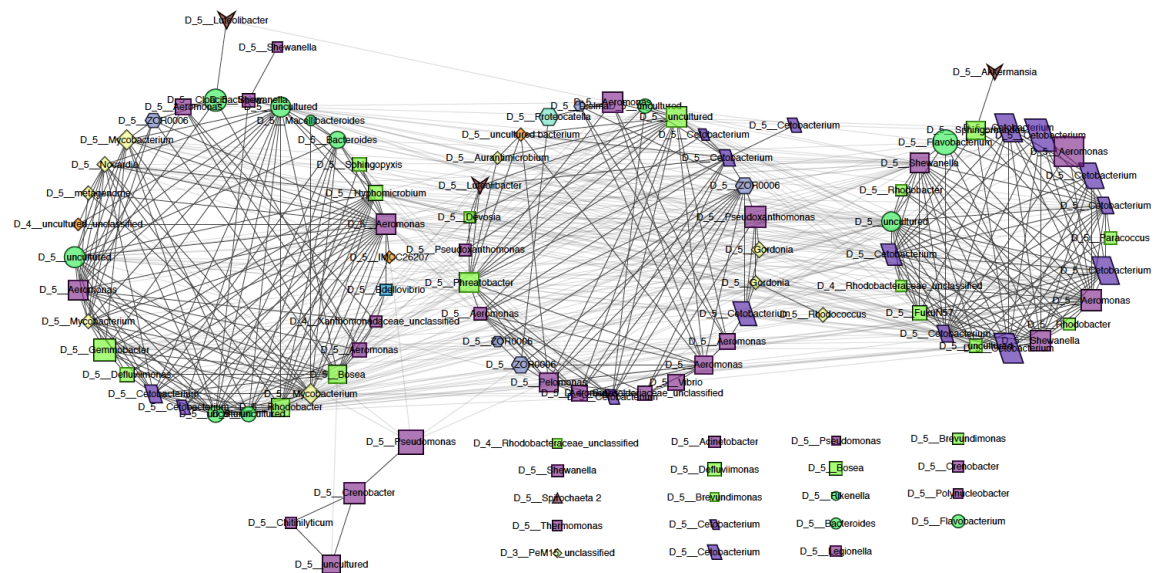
D_5__Luteolibacter
D_5__Shewanella
D_5__Akkermansia
D_5__Aeromonas
D_5__uncultured
D_5__ZOR0006
D_5__Macellibacteroides
D_5__Mycobacterium
D_5__Bacteroides
D_5__Novosphingobium
D_5__Sphingopyxis
D_5__metagenome
D_5__Hyphomicrobium
D_4__uncultured_unclassified
D_5__Aeromonas
D_5__uncultured
D_5__Aeromonas
D_5__Mycobacterium
D_5__Gemmobacter
D_5__Defluviimonas
D_5__Cetobacterium
D_5__Cetobacterium
D_5__uncultured
D_5__Rhodobacter
D_5__Mycobacterium
D_5__Bosea
D_5__Aeromonas
D_4__Xanthomonadaceae_unclassified
D_5__Bdellovibrio
D_5__IMCC26207
D_5__Pseudoxanthomonas
D_5__Devosia
D_5__Luteolibacter
D_5__Aurantimicrobium
D_5__uncultured bacterium
D_5__Proteocatella
D_5__Aeromonas
D_5__uncultured
D_5__Cetobacterium
D_5__Cetobacterium
D_5__Cetobacterium
D_5__ZOR0006
D_5__Pseudoxanthomonas
D_5__Gordonia
D_5__Gordonia
D_5__Phreatobacter
D_5__Aeromonas
D_5__ZOR0006
D_5__ZOR0006
D_5__Pelomonas
D_5__Vibrio
D_4__Rhodobacteraceae_unclassified
D_5__Aeromonas
D_5__Cetobacterium
D_5__Rhodococcus
D_5__Fukuii57
D_4__Rhodobacteraceae_unclassified
D_5__Sphingobacterium
D_5__Flavobacterium
D_5__Cetobacterium
D_5__Aeromonas
D_5__Shewanella
D_5__Rhodobacter
D_5__Cetobacterium
D_5__Cetobacterium
D_5__uncultured
D_5__Paracoccus
D_5__Cetobacterium
D_5__Cetobacterium
D_5__Aeromonas
D_5__Rhodobacter
D_5__Cetobacterium
D_5__Shewanella
D_5__uncultured
D_5__Pseudomonas
D_5__Crenobacter
D_5__Chitinilyticum
D_5__uncultured
D_4__Rhodobacteraceae_unclassified
D_5__Shewanella
D_5__Spirochaeta 2
D_5__Thermomonas
D_3__PeM15_unclassified
D_5__Acinetobacter
D_5__Defluviimonas
D_5__Brevundimonas
D_5__Cetobacterium
D_5__Cetobacterium
D_5__Pseudomonas
D_5__Bosea
D_5__Rikenella
D_5__Bacteroides
D_5__Legionella
D_5__Brevundimonas
D_5__Crenobacter
D_5__Polynucleobacter
D_5__Flavobacterium